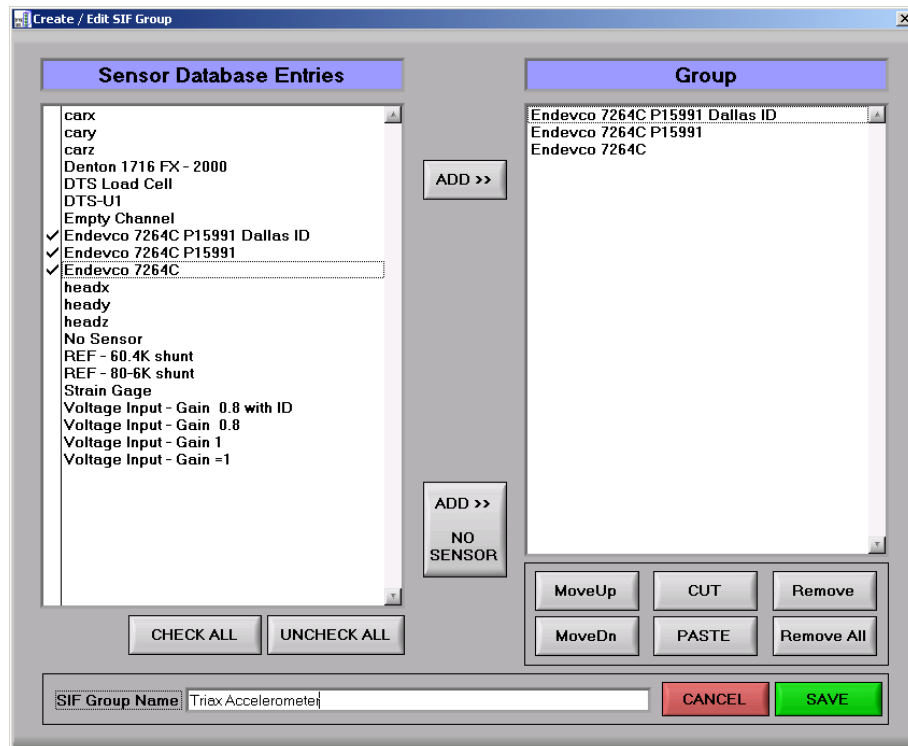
Create / Edit SIF Group

Sensor Database Entries

carx
cary
carz
Denton 1716 FX - 2000
DTS Load Cell
DTS-U1
Empty Channel
✓ Endevco 7264C P15991 Dallas ID
✓ Endevco 7264C P15991
✓ Endevco 7264C
headx
heady
headz
No Sensor
REF - 60.4K shunt
REF - 80-6K shunt
Strain Gage
Voltage Input - Gain 0.8 with ID
Voltage Input - Gain 0.8
Voltage Input - Gain 1
Voltage Input - Gain =1

CHECK ALL
UNCHECK ALL

ADD >>

ADD >>
NO SENSOR

Group

Endevco 7264C P15991 Dallas ID
Endevco 7264C P15991
Endevco 7264C

MoveUp
CUT
Remove
MoveDn
PASTE
Remove All

SIF Group Name Triax Accelerometer

CANCEL
SAVE